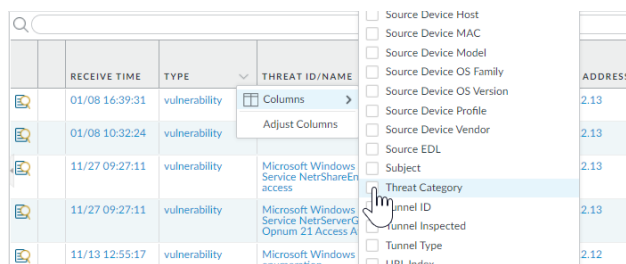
| | RECEIVE TIME | TYPE | THREAT ID/NAME | ADDRESS |
|---|---|---|---|---|
| | 01/08 16:39:31 | vulnerability | | 2.13 |
| | 01/08 10:32:24 | vulnerability | | 2.13 |
| | 11/27 09:27:11 | vulnerability | Microsoft Windows Service NetrShareEn access | 2.13 |
| | 11/27 09:27:11 | vulnerability | Microsoft Windows Service NetrServerG Opnum 21 Access A | 2.13 |
| | 11/13 12:55:17 | vulnerability | Microsoft Windows | 2.12 |

Columns

Adjust Columns

Source Device Host
Source Device MAC
Source Device Model
Source Device OS Family
Source Device OS Version
Source Device Profile
Source Device Vendor
Source EDL
Subject
Threat Category
Tunnel ID
Tunnel Inspected
Tunnel Type
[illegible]